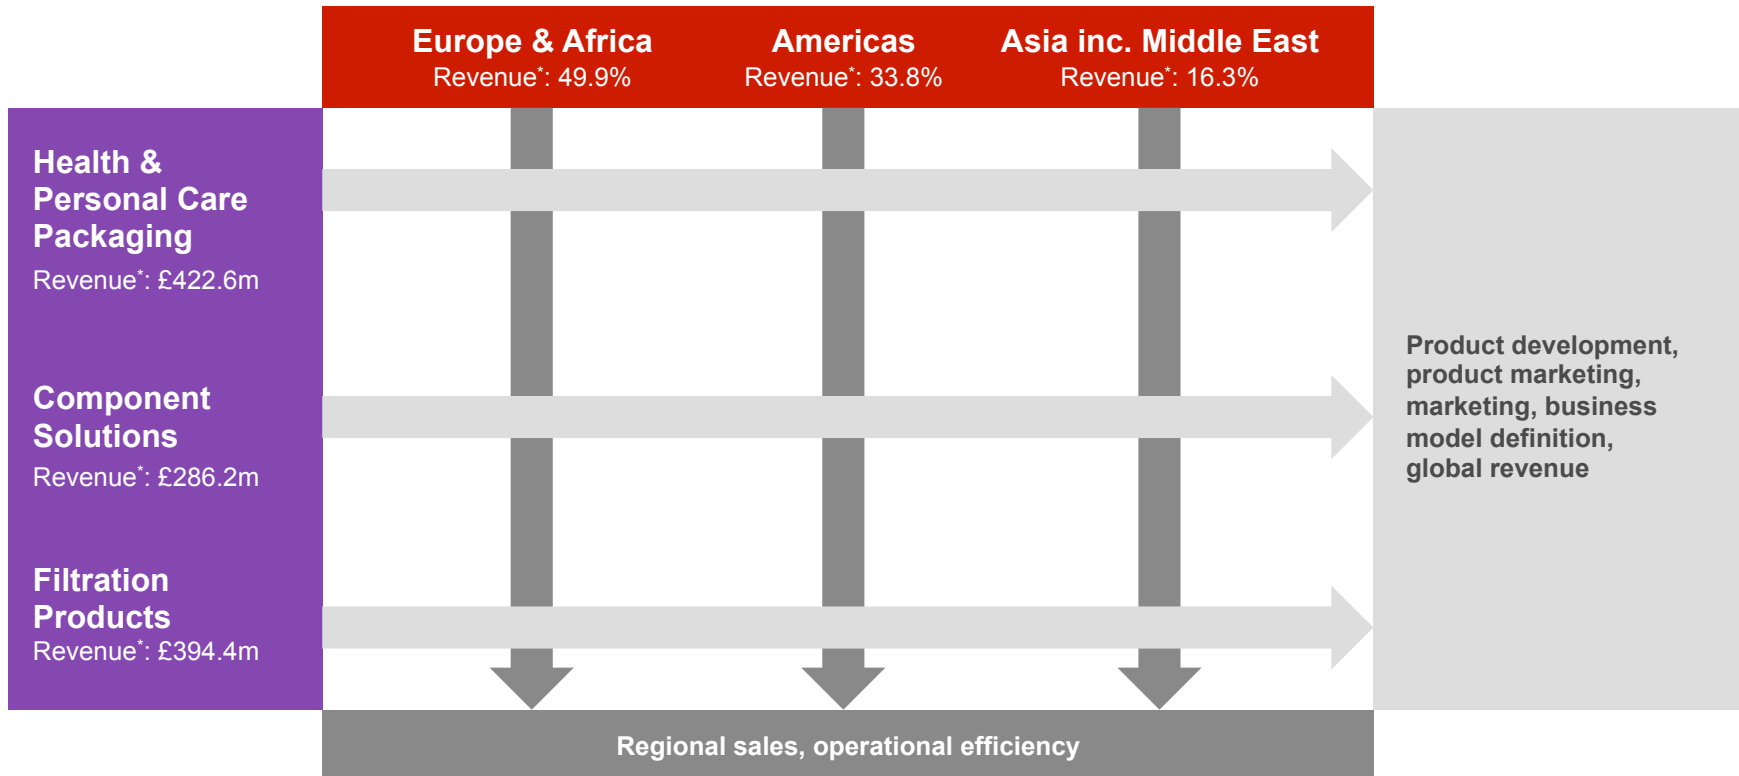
Europe & Africa
Revenue*: 49.9%

Americas
Revenue*: 33.8%

Asia inc. Middle East
Revenue*: 16.3%

Health & Personal Care Packaging
Revenue*: £422.6m

Component Solutions
Revenue*: £286.2m

Filtration Products
Revenue*: £394.4m

Product development, product marketing, marketing, business model definition, global revenue

Regional sales, operational efficiency